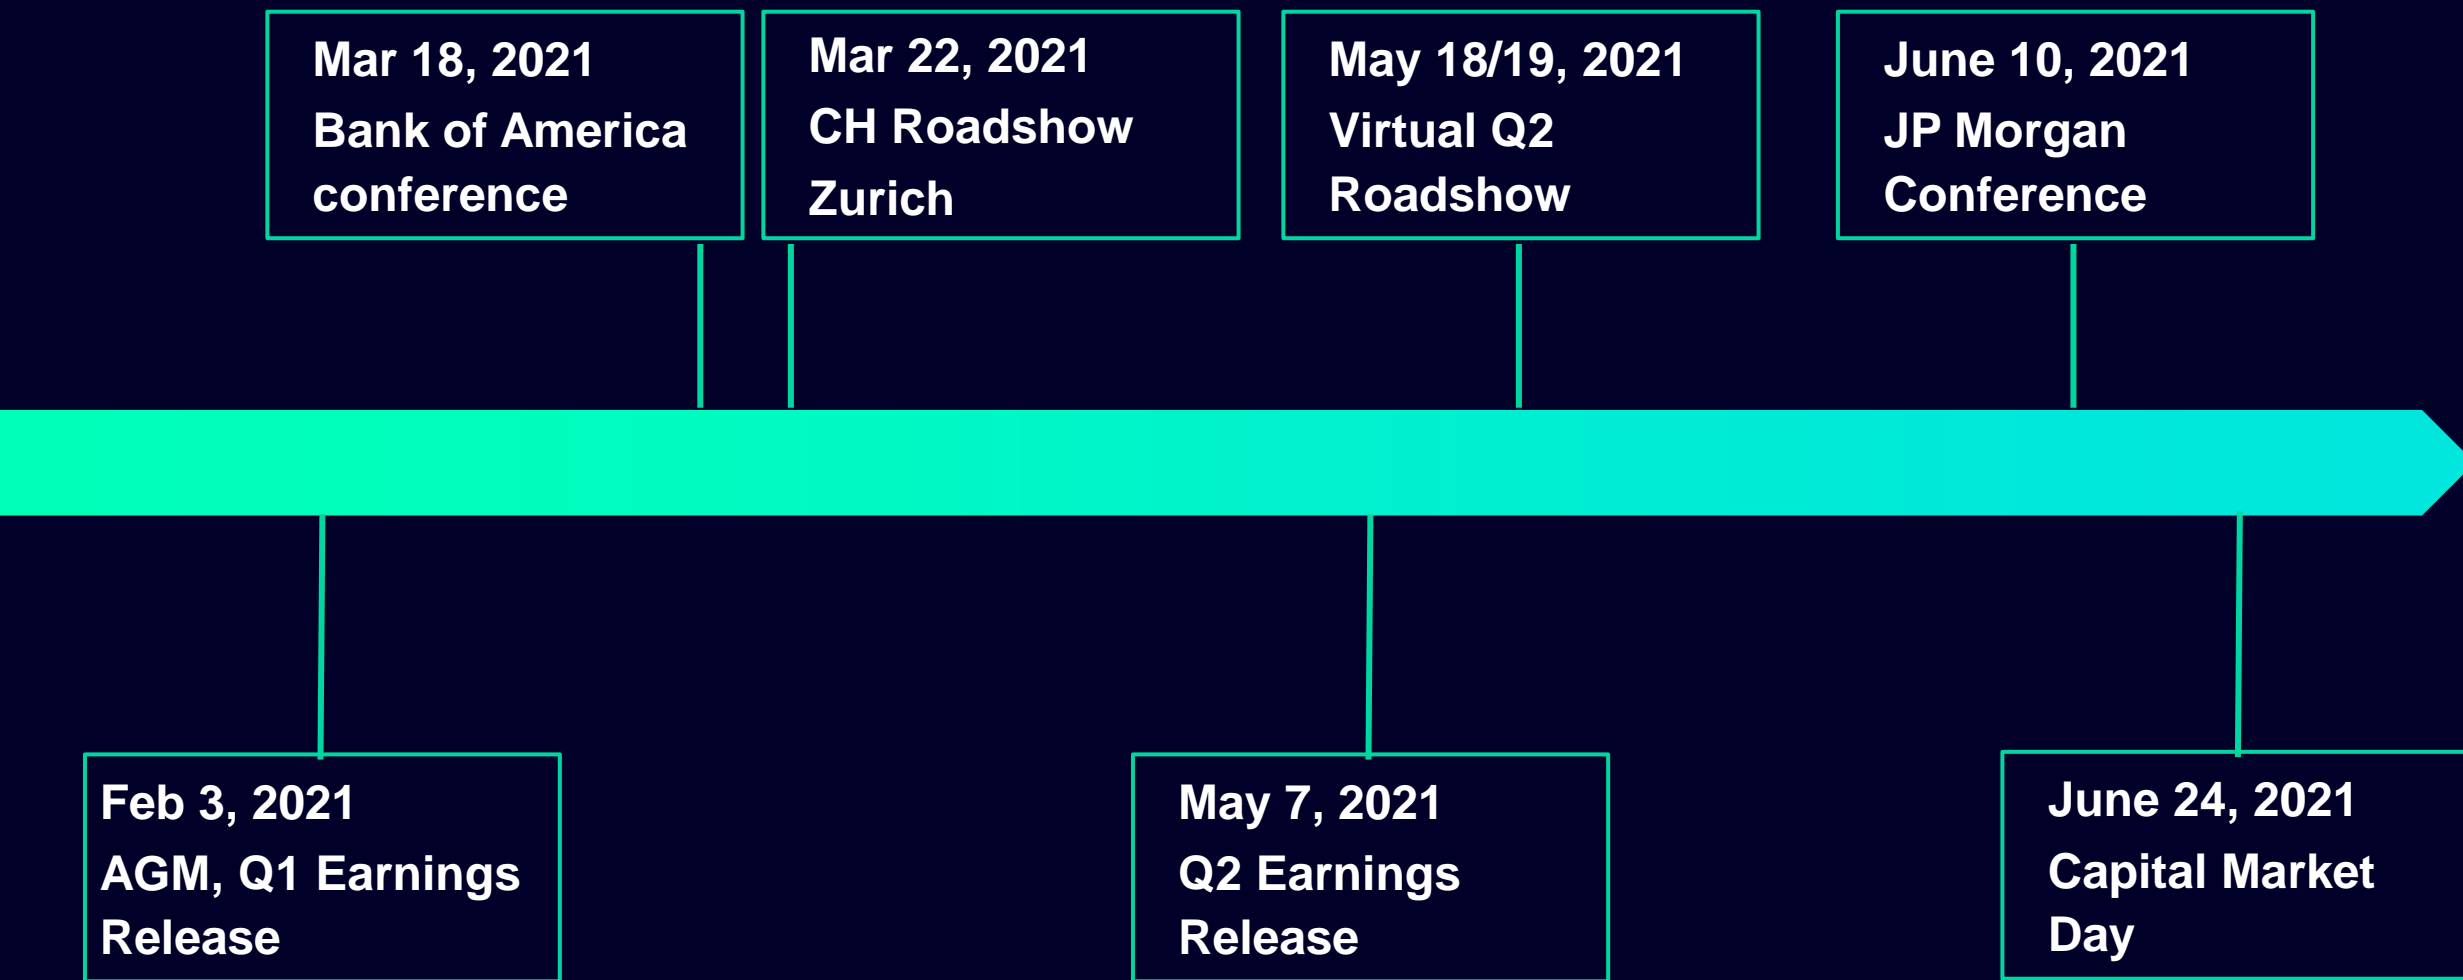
Mar 18, 2021
Bank of America conference

Mar 22, 2021
CH Roadshow Zurich

May 18/19, 2021
Virtual Q2 Roadshow

June 10, 2021
JP Morgan Conference

Feb 3, 2021
AGM, Q1 Earnings Release

May 7, 2021
Q2 Earnings Release

June 24, 2021
Capital Market Day